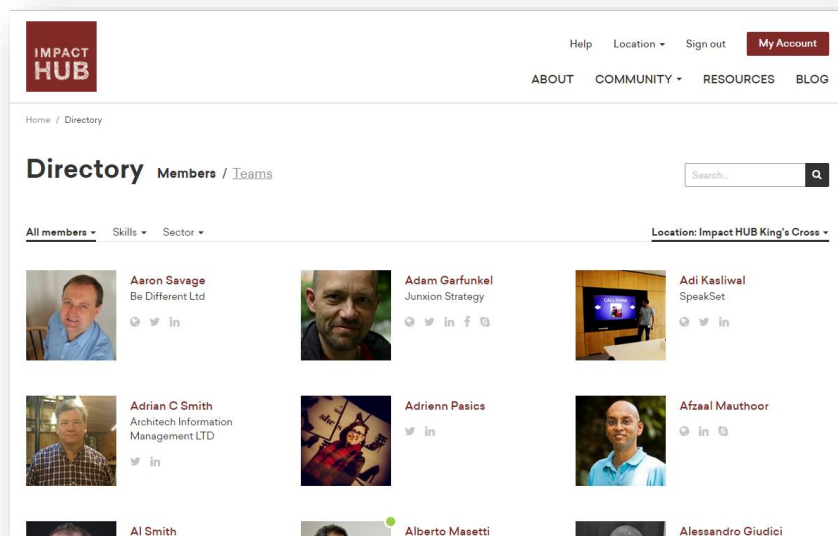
IMPACT HUB

Help Location ▾ Sign out My Account

ABOUT COMMUNITY ▾ RESOURCES BLOG

Home / Directory

Directory Members / Teams

Search...

All members ▾ Skills ▾ Sector ▾

Location: Impact HUB King's Cross ▾

Aaron Savage
Be Different Ltd

Adam Garfunkel
Junxion Strategy

Adi Kasliwal
SpeakSet

Adrian C Smith
Architech Information Management LTD

Adrienn Pasics

Afzaal Mauthoor

Al Smith

Alberto Masetti

Alessandro Giudici